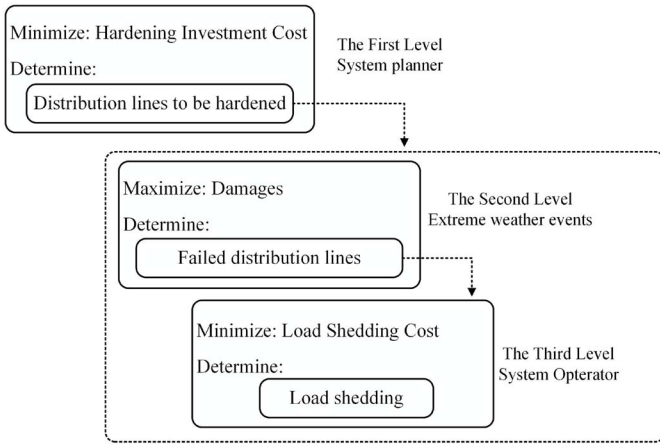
Minimize: Hardening Investment Cost

Determine:

Distribution lines to be hardened

The First Level
System planner

Maximize: Damages

Determine:

Failed distribution lines

The Second Level
Extreme weather events

Minimize: Load Shedding Cost

Determine:

Load shedding

The Third Level
System Opterator